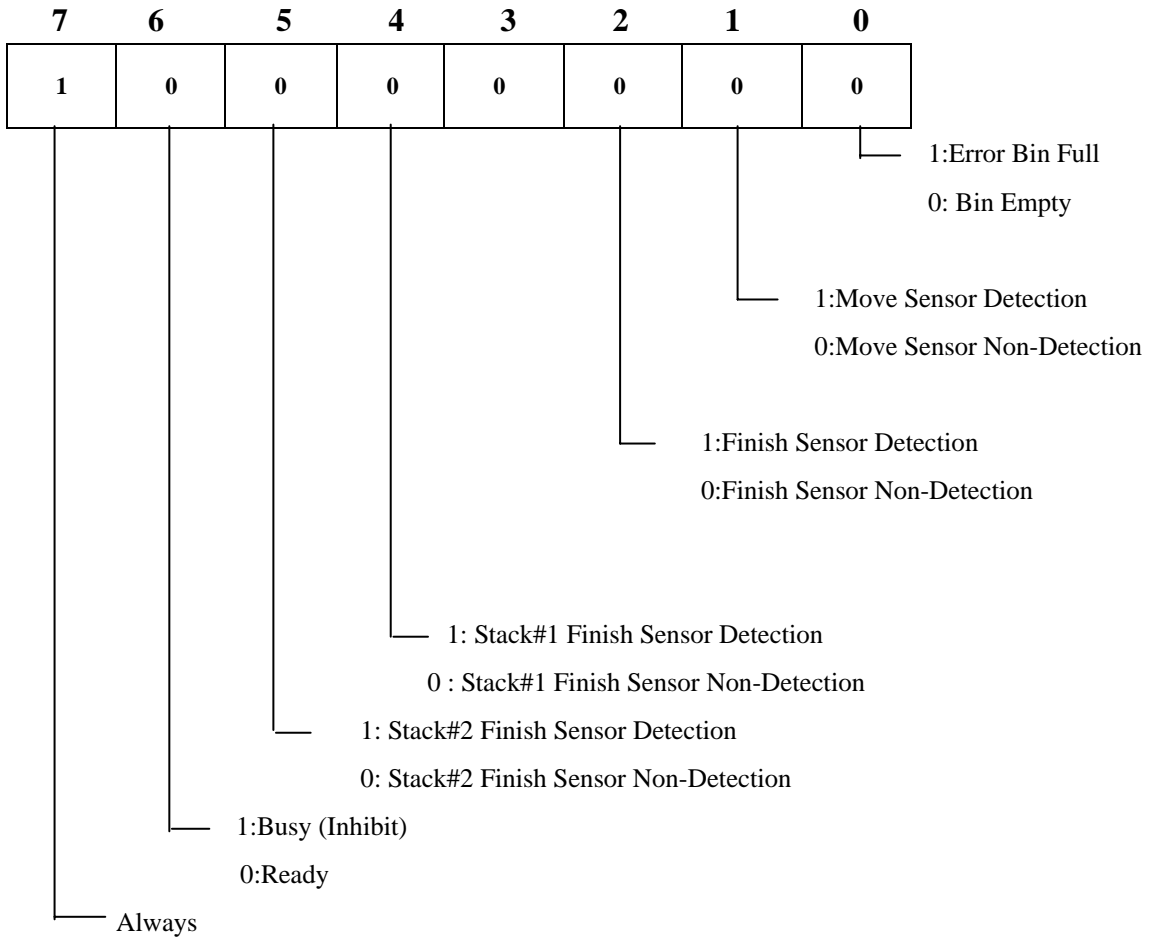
| 7 | 6 | 5 | 4 | 3 | 2 | 1 | 0 |
|---|---|---|---|---|---|---|---|
| 1 | 0 | 0 | 0 | 0 | 0 | 0 | 0 |

1:Error Bin Full
0: Bin Empty

1:Move Sensor Detection
0:Move Sensor Non-Detection

1:Finish Sensor Detection
0:Finish Sensor Non-Detection

1: Stack#1 Finish Sensor Detection
0 : Stack#1 Finish Sensor Non-Detection

1: Stack#2 Finish Sensor Detection
0: Stack#2 Finish Sensor Non-Detection

1:Busy (Inhibit)
0:Ready

Always